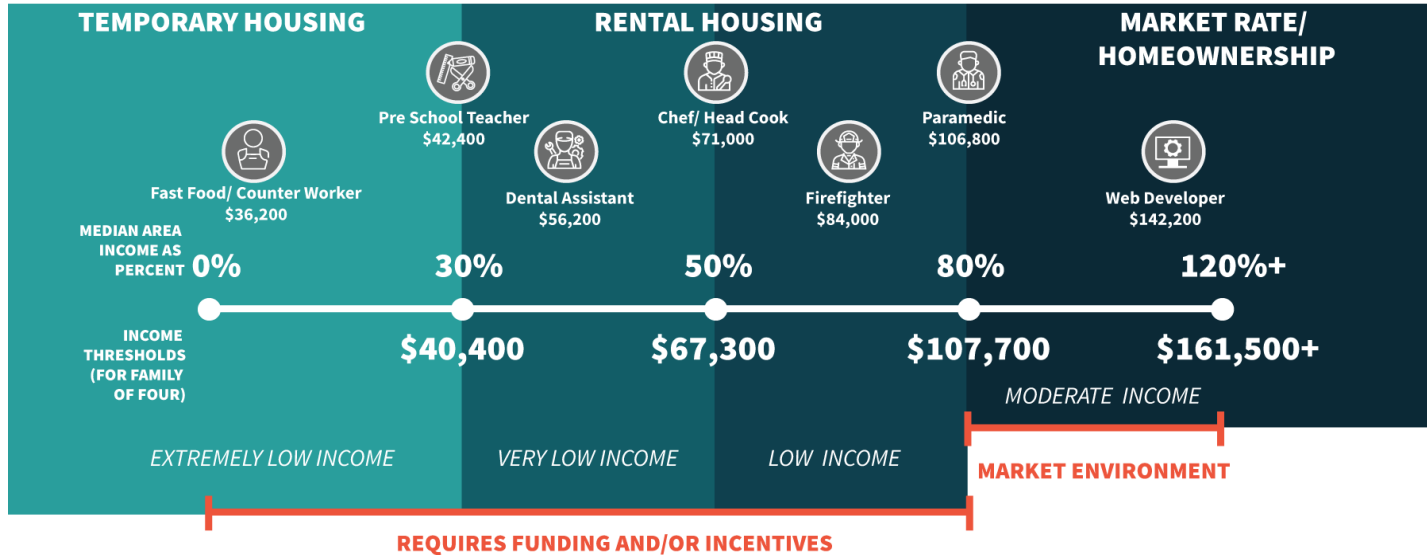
TEMPORARY HOUSING

RENTAL HOUSING

MARKET RATE/ HOMEOWNERSHIP

Pre School Teacher
$42,400

Chef/ Head Cook
$71,000

Paramedic
$106,800

Fast Food/ Counter Worker
$36,200

Dental Assistant
$56,200

Firefighter
$84,000

Web Developer
$142,200

MEDIAN AREA INCOME AS PERCENT

0%

30%

50%

80%

120%+

INCOME THRESHOLDS (FOR FAMILY OF FOUR)

$40,400

$67,300

$107,700

$161,500+

MODERATE INCOME

EXTREMELY LOW INCOME

VERY LOW INCOME

LOW INCOME

MARKET ENVIRONMENT

REQUIRES FUNDING AND/OR INCENTIVES